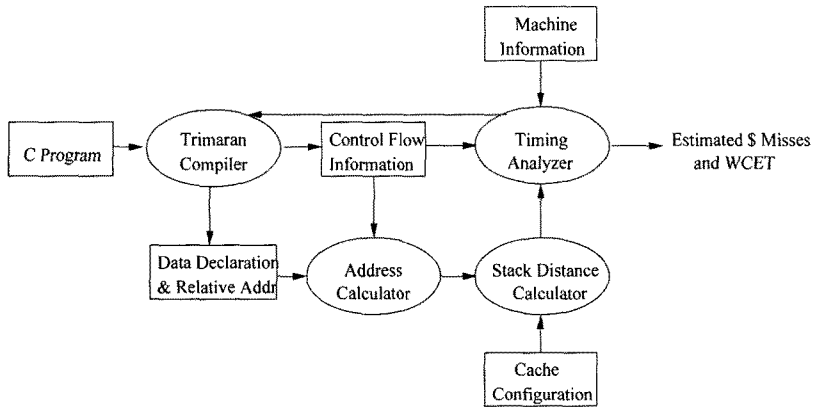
Machine Information

C Program

Trimaran Compiler

Control Flow Information

Timing Analyzer

Estimated $ Misses and WCET

Data Declaration & Relative Addr

Address Calculator

Stack Distance Calculator

Cache Configuration